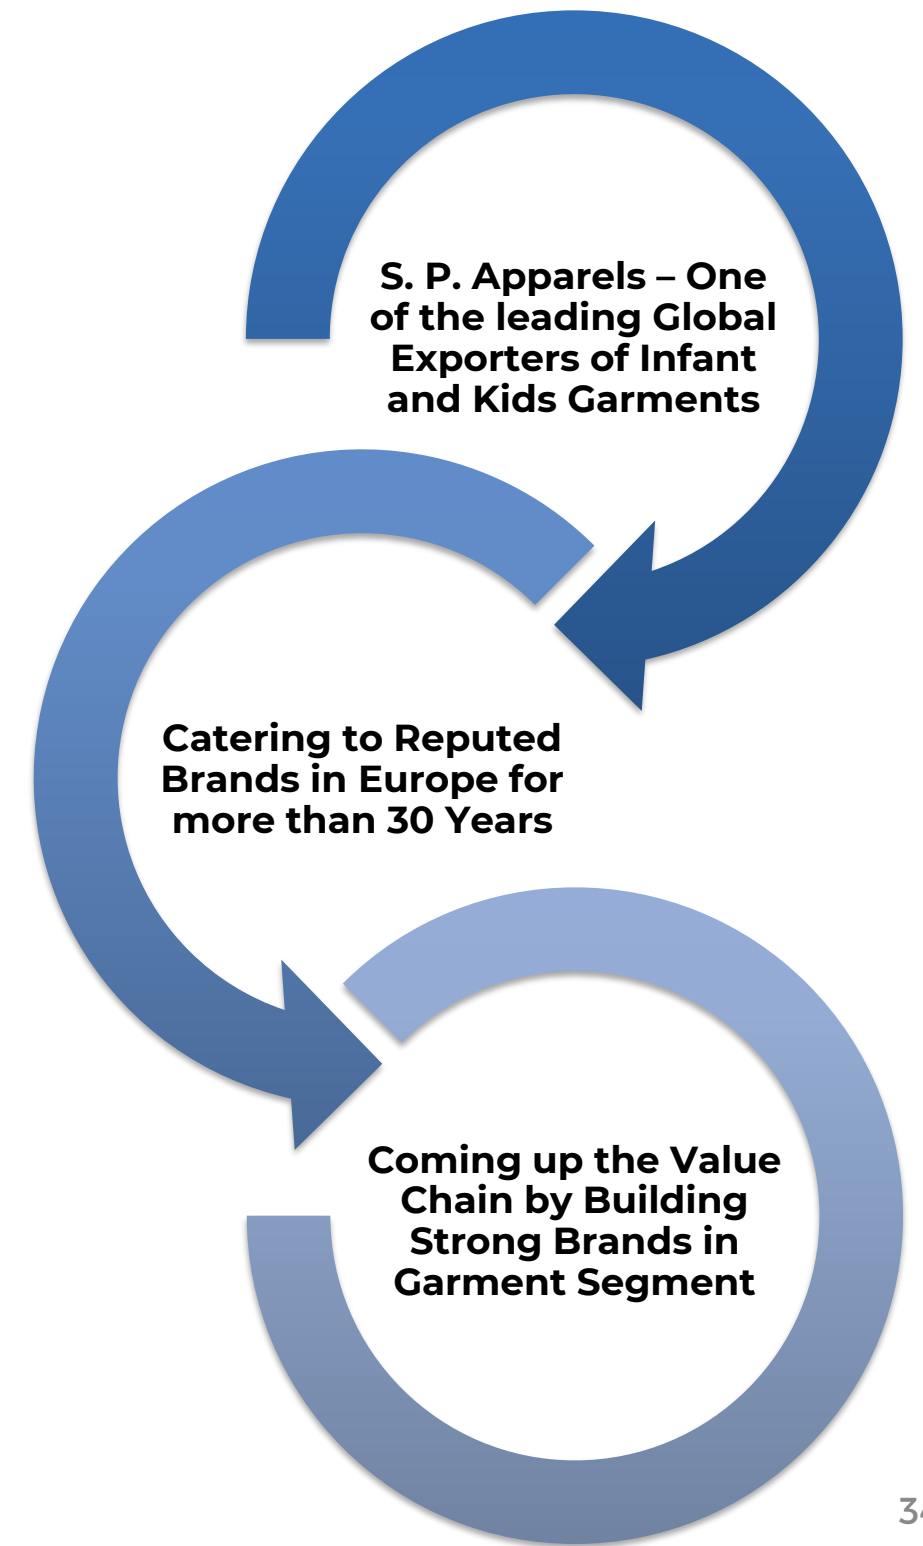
S. P. Apparels – One of the leading Global Exporters of Infant and Kids Garments

Catering to Reputed Brands in Europe for more than 30 Years

Coming up the Value Chain by Building Strong Brands in Garment Segment

3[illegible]